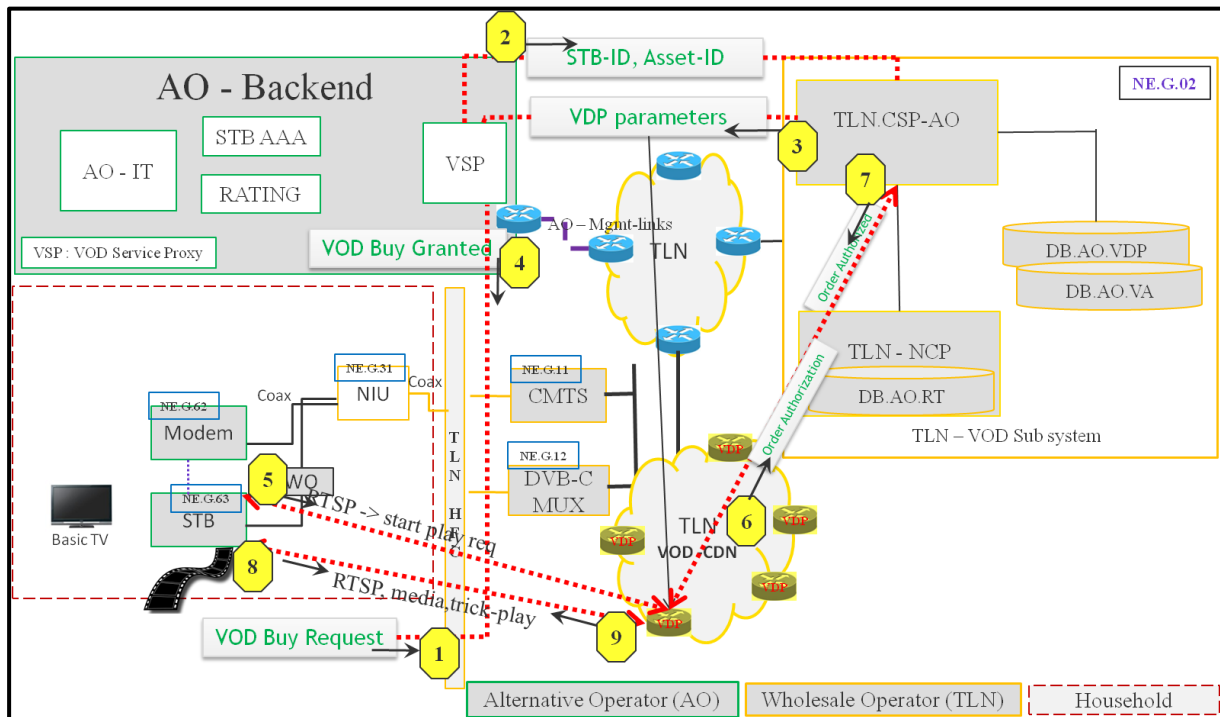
2
STB-ID, Asset-ID
AO - Backend
NE.G.02
VDP parameters
TLN.CSP-AO
AO - IT
STB AAA
VSP
3
RATING
7
Order Authorized
VSP : VOD Service Proxy
AO – Mgmt-links
VOD Buy Granted
TLN
DB.AO.VDP
4
DB.AO.VA
TLN - NCP
Order Authorization
NE.G.31
NE.G.11
NIU
Coax
CMTS
DB.AO.RT
NE.G.62
Coax
Modem
TLN HFC
TLN – VOD Sub system
NE.G.12
VDP
DVB-C MUX
5
WO
NE.G.63
STB
RTSP -> start play req
TLN
6
VDP
Basic TV
VDP
VOD CDN
8
RTSP, media,trick-play
VDP
VDP
9
VOD Buy Request
1
Alternative Operator (AO)
Wholesale Operator (TLN)
Household